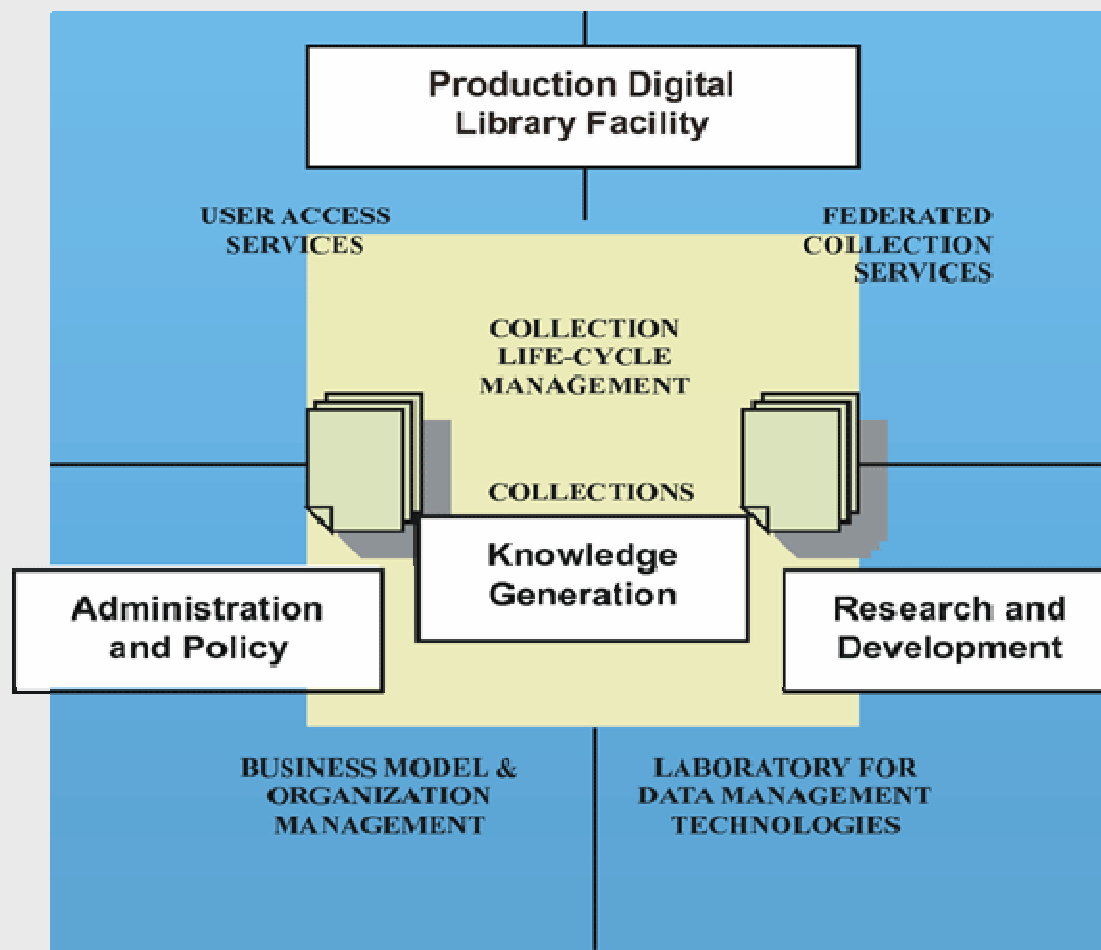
Production Digital Library Facility

USER ACCESS SERVICES

FEDERATED COLLECTION SERVICES

COLLECTION LIFE-CYCLE MANAGEMENT

COLLECTIONS

Knowledge Generation

Administration and Policy

Research and Development

BUSINESS MODEL & ORGANIZATION MANAGEMENT

LABORATORY FOR DATA MANAGEMENT TECHNOLOGIES